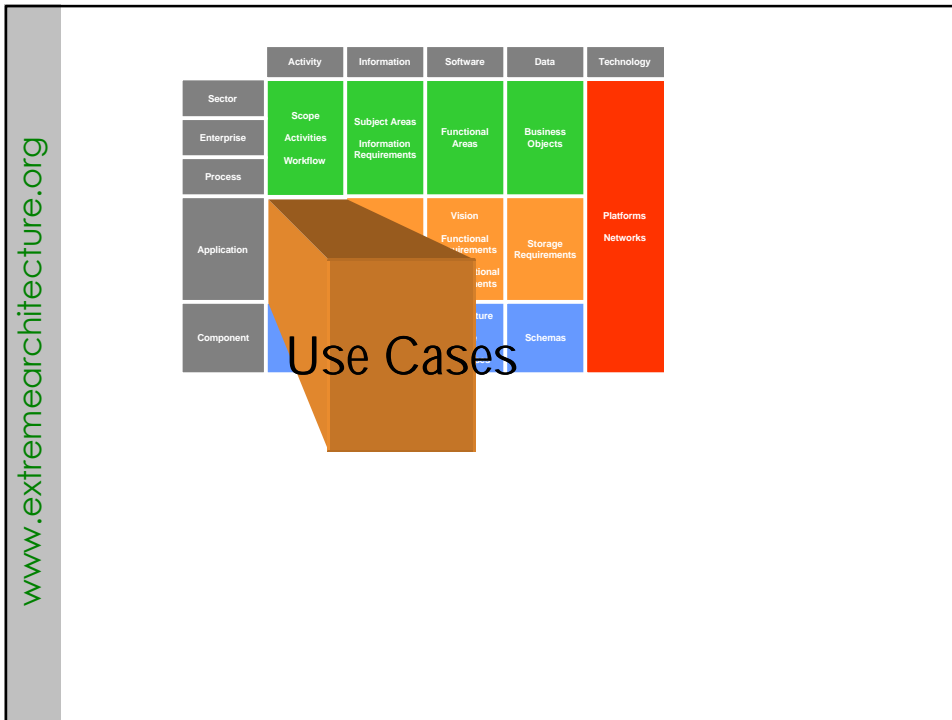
www.extremearchitecture.org

| | Activity | Information | Software | Data | Technology |
|---|---|---|---|---|---|
| Sector | Scope Activities Workflow | Subject Areas Information Requirements | Functional Areas | Business Objects | Platforms Networks |
| Enterprise | | | | | |
| Process | | | | | |
| Application | | | Vision Functional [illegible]irements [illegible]tional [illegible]ents | Storage Requirements | |
| Component | | | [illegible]ture | Schemas | |

Use Cases